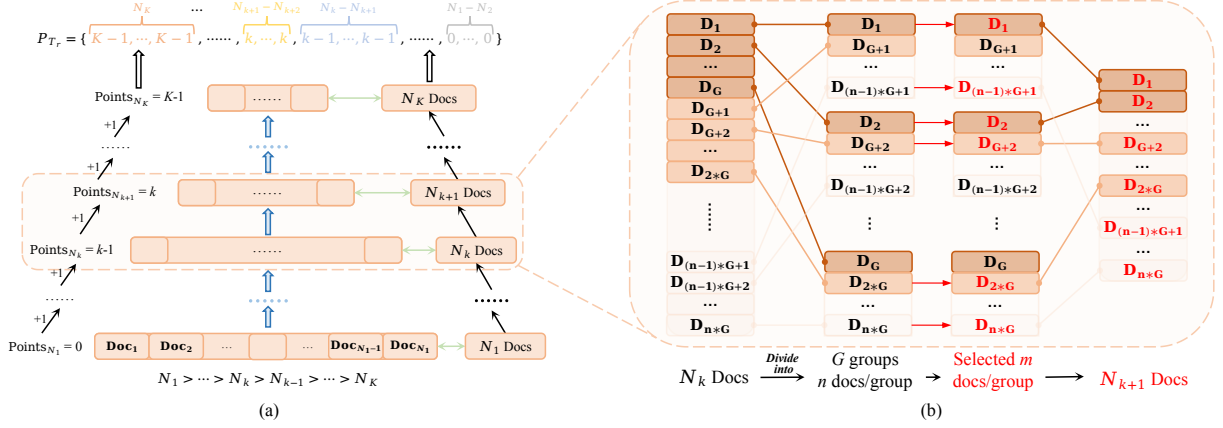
$N_K$ ... $N_{k+1} - N_{k+2}$ $N_k - N_{k+1}$ $N_1 - N_2$

$P_{T_r} = \{ K-1, \cdots, K-1 , \cdots\cdots , k, \cdots, k , k-1, \cdots, k-1 , \cdots\cdots , 0, \cdots, 0 \}$

$\text{Points}_{N_K} = K$-1

+1

......

+1

$\text{Points}_{N_{k+1}} = k$

+1

$\text{Points}_{N_k} = k$-1

+1

......

+1

$\text{Points}_{N_1} = 0$

......

$N_K$ Docs

......

......

$N_{k+1}$ Docs

......

$N_k$ Docs

......

$\text{Doc}_1$ $\text{Doc}_2$ ... ... $\text{Doc}_{N_1-1}$ $\text{Doc}_{N_1}$

$N_1$ Docs

$N_1 > \cdots > N_k > N_{k-1} > \cdots > N_K$

(a)

$D_1$
$D_2$
...
$D_G$
$D_{G+1}$
$D_{G+2}$
...
$D_{2*G}$
⋮
$D_{(n-1)*G+1}$
$D_{(n-1)*G+2}$
...
$D_{n*G}$

$D_1$
$D_{G+1}$
...
$D_{(n-1)*G+1}$

$D_2$
$D_{G+2}$
...
$D_{(n-1)*G+2}$

⋮

$D_G$
$D_{2*G}$
...
$D_{n*G}$

$D_1$
$D_{G+1}$
...
$D_{(n-1)*G+1}$

$D_2$
$D_{G+2}$
...
$D_{(n-1)*G+2}$

⋮

$D_G$
$D_{2*G}$
...
$D_{n*G}$

$D_1$
$D_2$
...
$D_{G+2}$
...
$D_{2*G}$
...
$D_{(n-1)*G+1}$
...
$D_{n*G}$

$N_k$ Docs Divide into $G$ groups $n$ docs/group Selected $m$ docs/group $N_{k+1}$ Docs

(b)